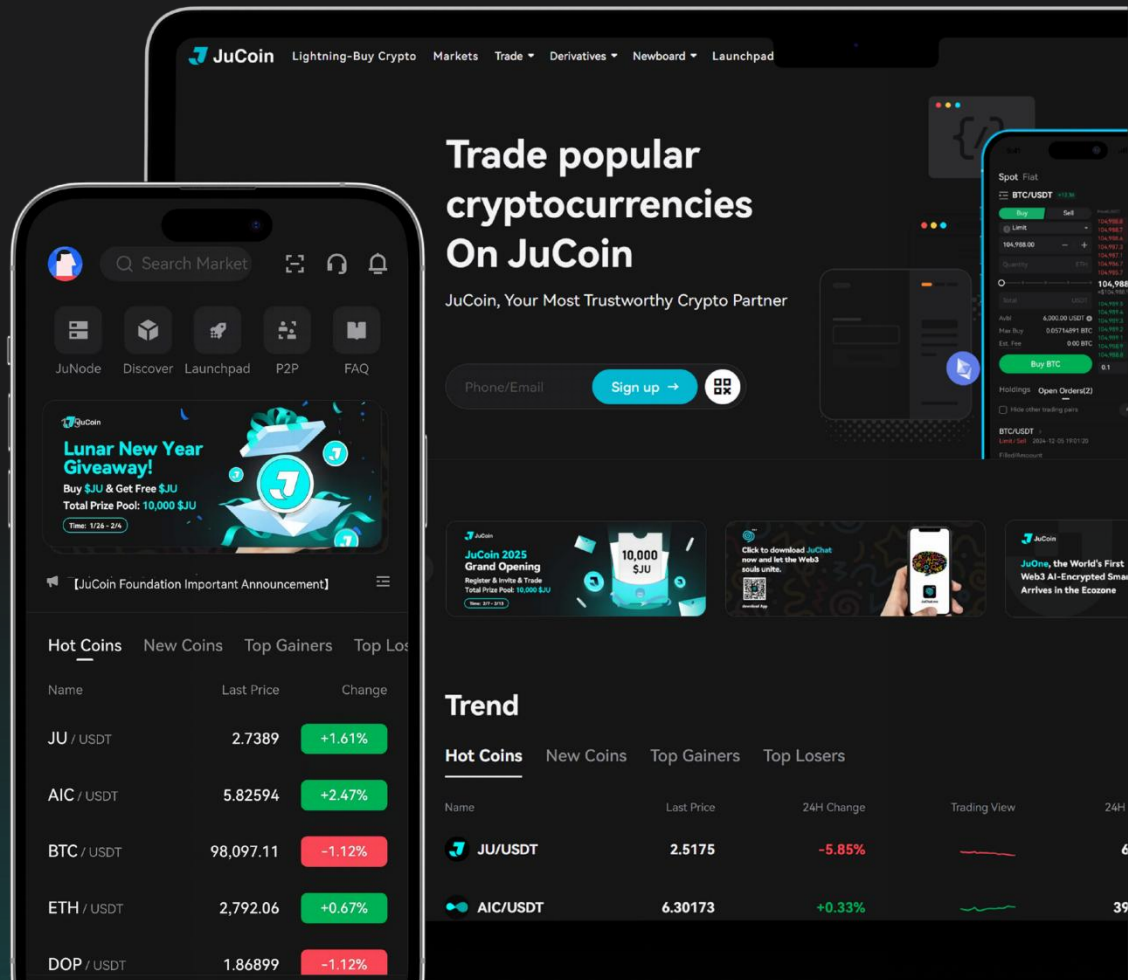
JuCoin Lightning-Buy Crypto Markets Trade Derivatives Newboard Launchpad

Trade popular cryptocurrencies On JuCoin

JuCoin, Your Most Trustworthy Crypto Partner

Phone/Email

Sign up →

Spot Fiat

BTC/USDT

Buy Sell

Limit

104,988.00

Quantity ETH

104,988

Total USDT

Avbl 6,000.00 USDT

Max Buy 0.05714891 BTC

Est. Fee 0.00 BTC

Buy BTC

0.1

Holdings Open Orders(2)

Hide other trading pairs

BTC/USDT

Limit / Sell 2024-12-05 19:01:20

Filled/Amount

JuCoin

JuCoin 2025 Grand Opening

Register & Invite & Trade

Total Prize Pool: 10,000 $JU

Time: 2/1 - 2/13

10,000 $JU

Click to download JuChat now and let the Web3 souls unite.

JuCoin

JuOne, the World's First Web3 AI-Encrypted Smar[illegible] Arrives in the Ecozone

Trend

Hot Coins New Coins Top Gainers Top Losers

| Name | Last Price | 24H Change | Trading View | 24H |
|---|---|---|---|---|
| JU/USDT | 2.5175 | -5.85% | | 6 |
| AIC/USDT | 6.30173 | +0.33% | | 39 |

Search Market

JuNode Discover Launchpad P2P FAQ

JuCoin

Lunar New Year Giveaway!

Buy $JU & Get Free $JU

Total Prize Pool: 10,000 $JU

Time: 1/26 - 2/4

【JuCoin Foundation Important Announcement】

Hot Coins New Coins Top Gainers Top Los

| Name | Last Price | Change |
|---|---|---|
| JU / USDT | 2.7389 | +1.61% |
| AIC / USDT | 5.82594 | +2.47% |
| BTC / USDT | 98,097.11 | -1.12% |
| ETH / USDT | 2,792.06 | +0.67% |
| DOP / USDT | 1.86899 | -1.12% |